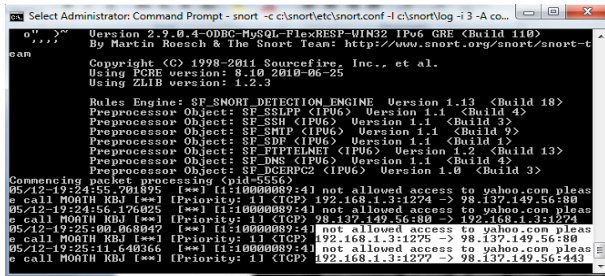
Select Administrator: Command Prompt - snort -c c:\snort\etc\snort.conf -l c:\snort\log -i 3 -A co...

o" )~   Version 2.9.0.4-ODBC-MySQL-FlexRESP-WIN32 IPv6 GRE (Build 110)
''''    By Martin Roesch & The Snort Team: http://www.snort.org/snort/snort-team

Copyright (C) 1998-2011 Sourcefire, Inc., et al.
Using PCRE version: 8.10 2010-06-25
Using ZLIB version: 1.2.3

Rules Engine: SF_SNORT_DETECTION_ENGINE  Version 1.13  <Build 18>
Preprocessor Object: SF_SSLPP (IPV6)  Version 1.1  <Build 4>
Preprocessor Object: SF_SSH (IPV6)  Version 1.1  <Build 3>
Preprocessor Object: SF_SMTP (IPV6)  Version 1.1  <Build 9>
Preprocessor Object: SF_SDF (IPV6)  Version 1.1  <Build 1>
Preprocessor Object: SF_FTPTELNET (IPV6)  Version 1.2  <Build 13>
Preprocessor Object: SF_DNS (IPV6)  Version 1.1  <Build 4>
Preprocessor Object: SF_DCERPC2 (IPV6)  Version 1.0  <Build 3>
Commencing packet processing (pid=5556)
05/12-19:24:55.701895  [**] [1:10000089:4] not allowed access to yahoo.com please call MOATH KBJ [**] [Priority: 1] {TCP} 192.168.1.3:1274 -> 98.137.149.56:80
05/12-19:24:56.176025  [**] [1:10000089:4] not allowed access to yahoo.com please call MOATH KBJ [**] [Priority: 1] {TCP} 98.137.149.56:80 -> 192.168.1.3:1274
05/12-19:25:00.068047  [**] [1:10000089:4] not allowed access to yahoo.com please call MOATH KBJ [**] [Priority: 1] {TCP} 192.168.1.3:1275 -> 98.137.149.56:80
05/12-19:25:11.640366  [**] [1:10000089:4] not allowed access to yahoo.com please call MOATH KBJ [**] [Priority: 1] {TCP} 192.168.1.3:1277 -> 98.137.149.56:443